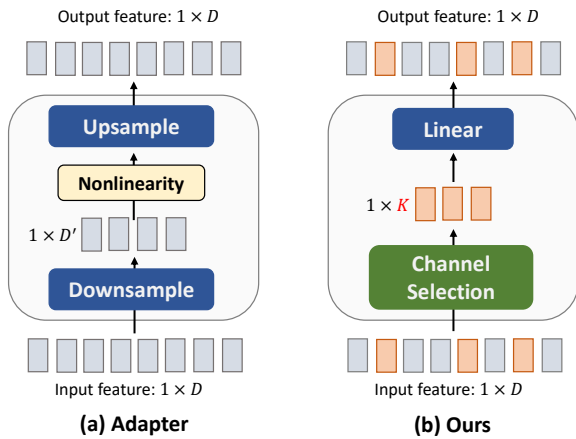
Output feature: $1 \times D$

Upsample

Nonlinearity

$1 \times D'$

Downsample

Input feature: $1 \times D$

(a) Adapter

Output feature: $1 \times D$

Linear

$1 \times K$

Channel Selection

Input feature: $1 \times D$

(b) Ours